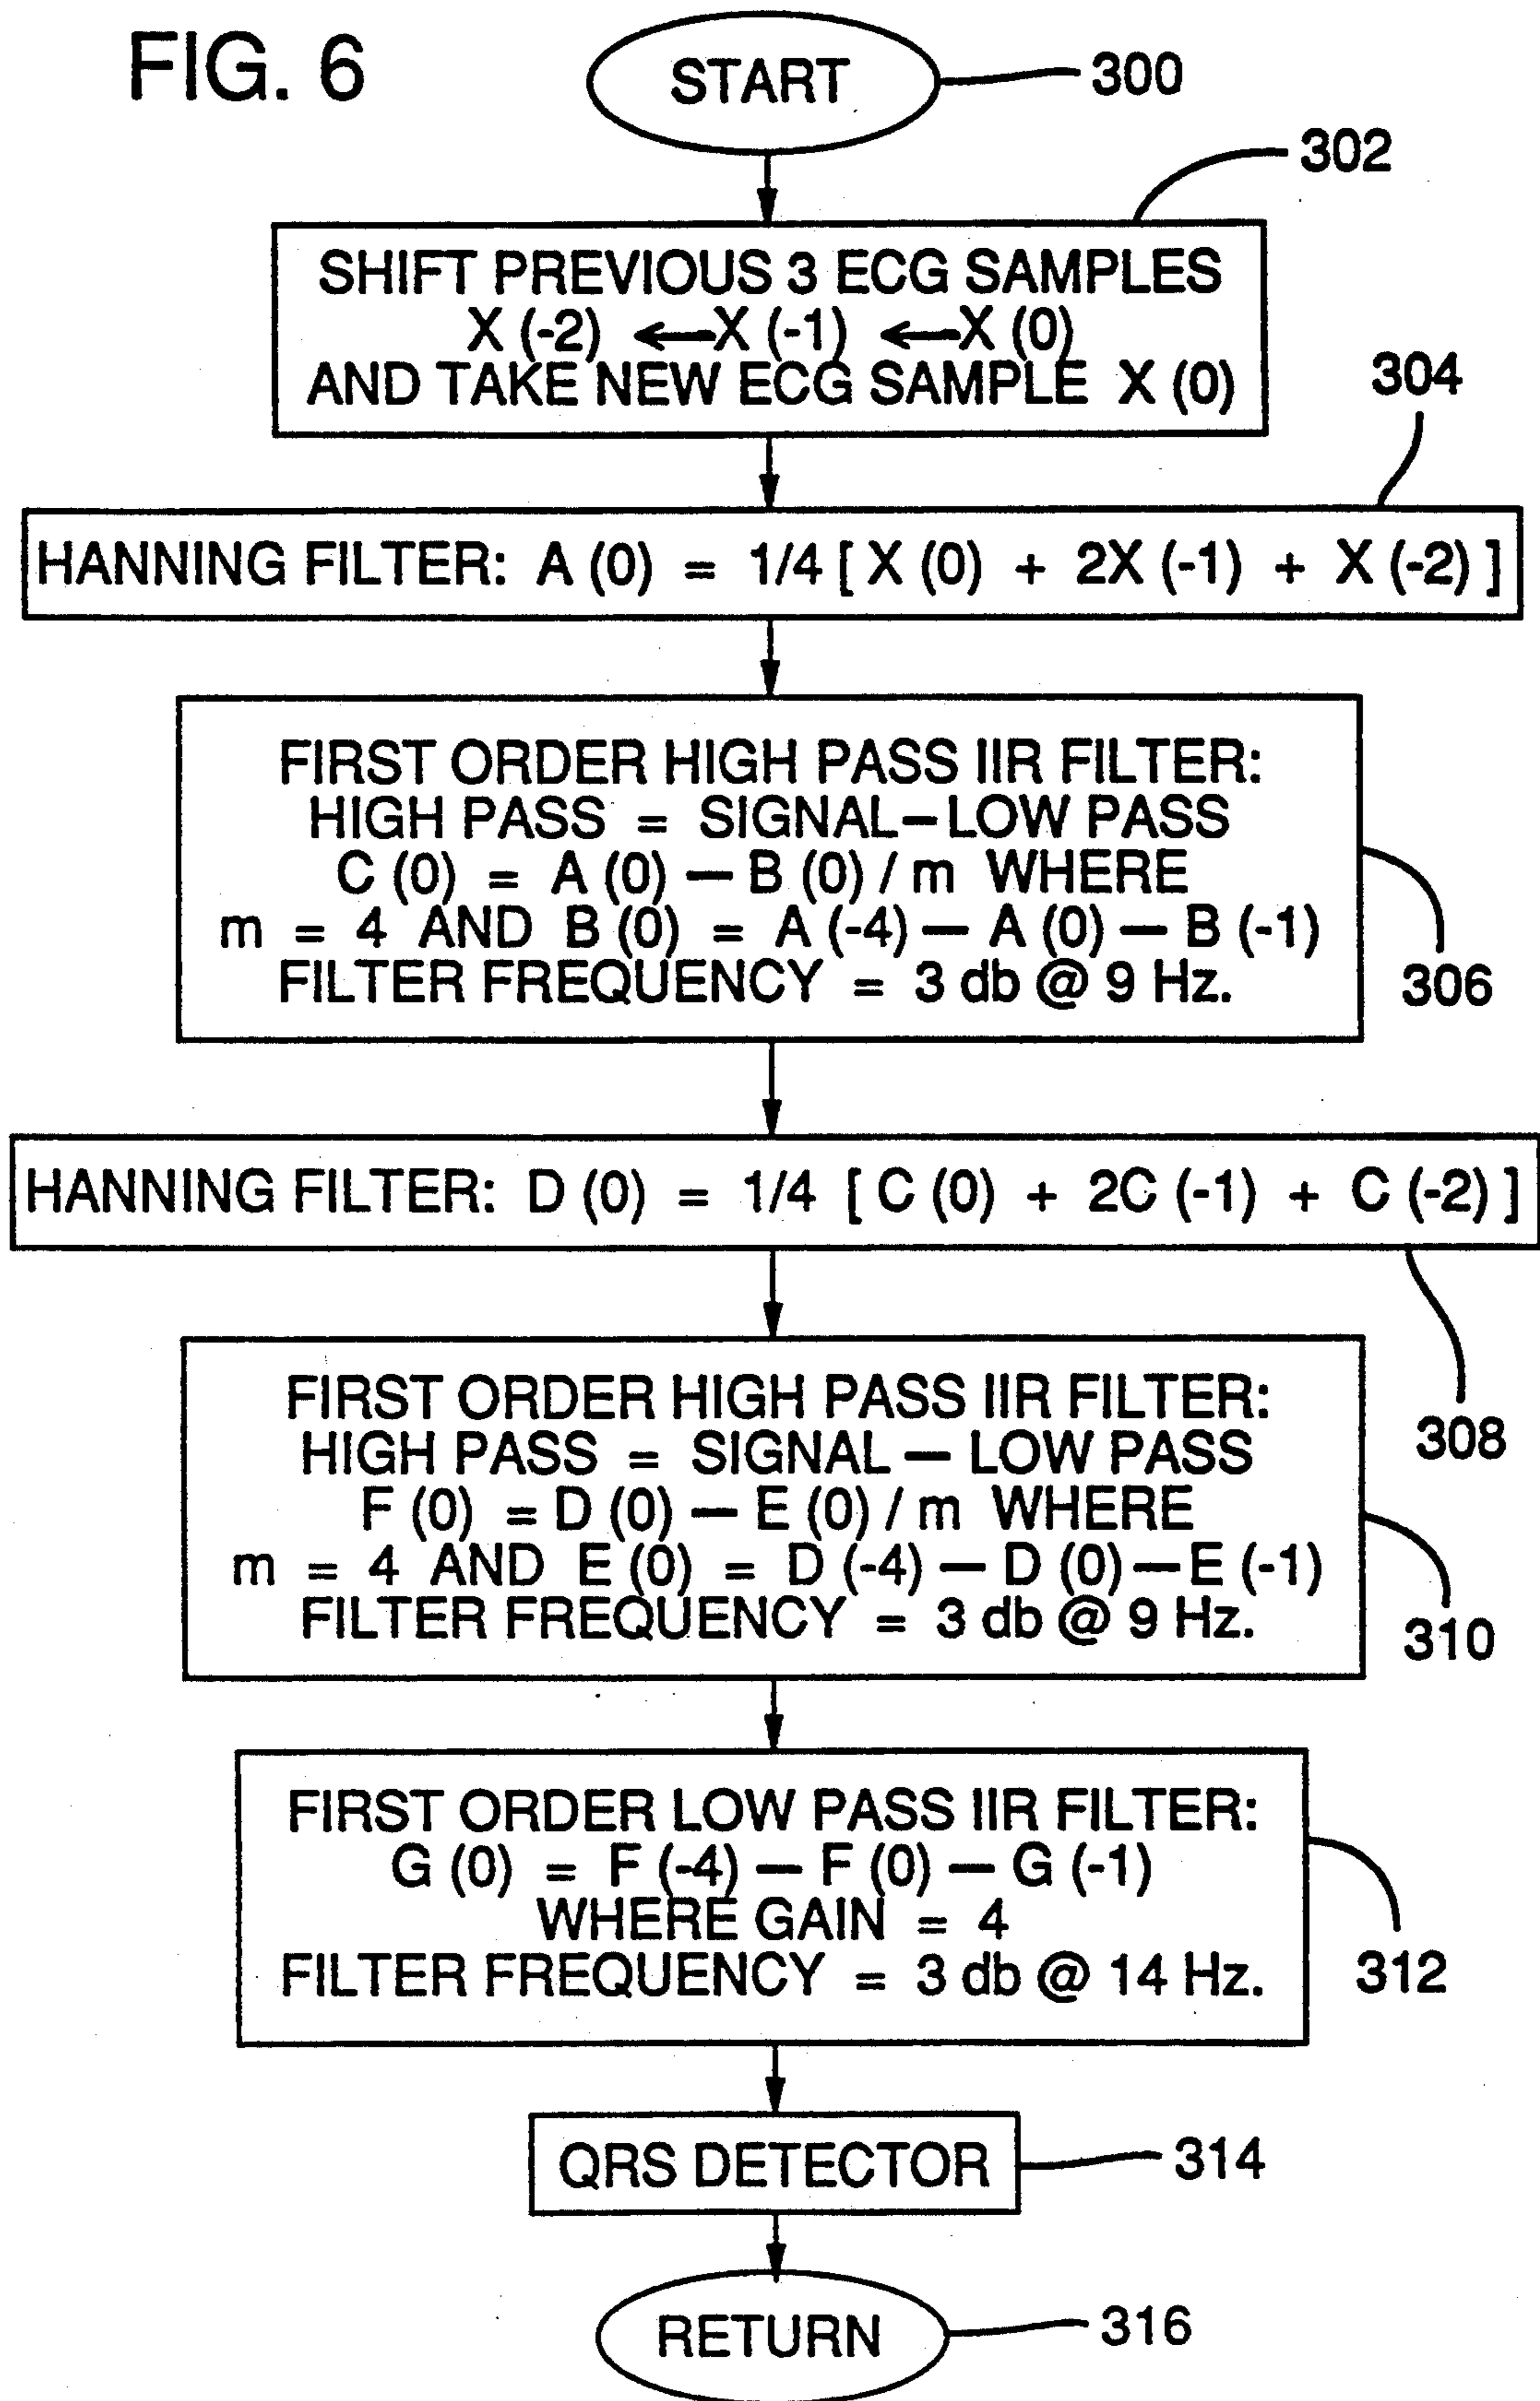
FIG. 6

START 300

302

SHIFT PREVIOUS 3 ECG SAMPLES
X (-2) $\leftarrow$ X (-1) $\leftarrow$ X (0)
AND TAKE NEW ECG SAMPLE X (0)

304

HANNING FILTER: A (0) = 1/4 [ X (0) + 2X (-1) + X (-2) ]

FIRST ORDER HIGH PASS IIR FILTER:
HIGH PASS = SIGNAL – LOW PASS
C (0) = A (0) — B (0) / m WHERE
m = 4 AND B (0) = A (-4) — A (0) — B (-1)
FILTER FREQUENCY = 3 db @ 9 Hz.

306

HANNING FILTER: D (0) = 1/4 [ C (0) + 2C (-1) + C (-2) ]

308

FIRST ORDER HIGH PASS IIR FILTER:
HIGH PASS = SIGNAL — LOW PASS
F (0) = D (0) — E (0) / m WHERE
m = 4 AND E (0) = D (-4) — D (0) — E (-1)
FILTER FREQUENCY = 3 db @ 9 Hz.

310

FIRST ORDER LOW PASS IIR FILTER:
G (0) = F (-4) — F (0) — G (-1)
WHERE GAIN = 4
FILTER FREQUENCY = 3 db @ 14 Hz.

312

QRS DETECTOR 314

RETURN 316